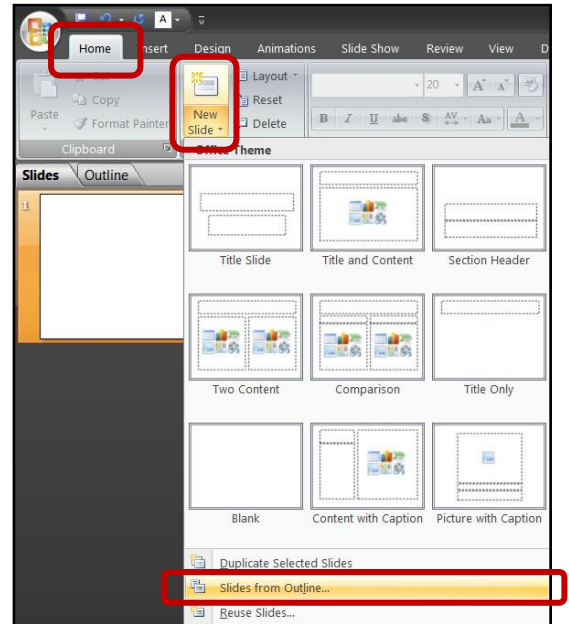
Home
Insert
Design
Animations
Slide Show
Review
View
Paste
Cut
Copy
Format Painter
Clipboard
New Slide
Layout
Reset
Delete
20
Slides
Outline
1
Office Theme
Title Slide
Title and Content
Section Header
Two Content
Comparison
Title Only
Blank
Content with Caption
Picture with Caption
Duplicate Selected Slides
Slides from Outline...
Reuse Slides...